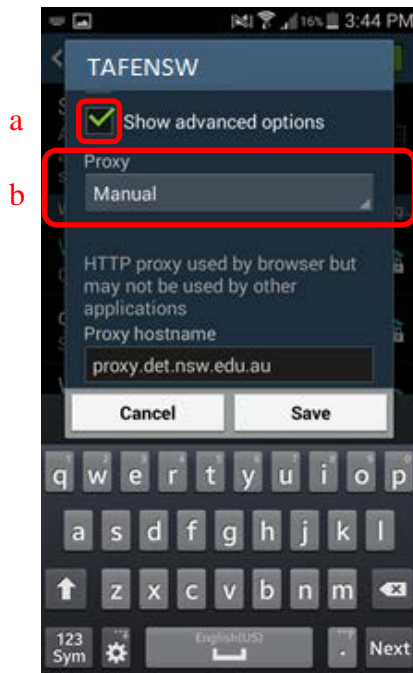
16% 3:44 PM

a

b

TAFENSW

Show advanced options

Proxy

Manual

HTTP proxy used by browser but may not be used by other applications

Proxy hostname

proxy.det.nsw.edu.au

Cancel

Save

q w e r t y u i o p

a s d f g h j k l

z x c v b n m

123 Sym

English(US)

.

Next